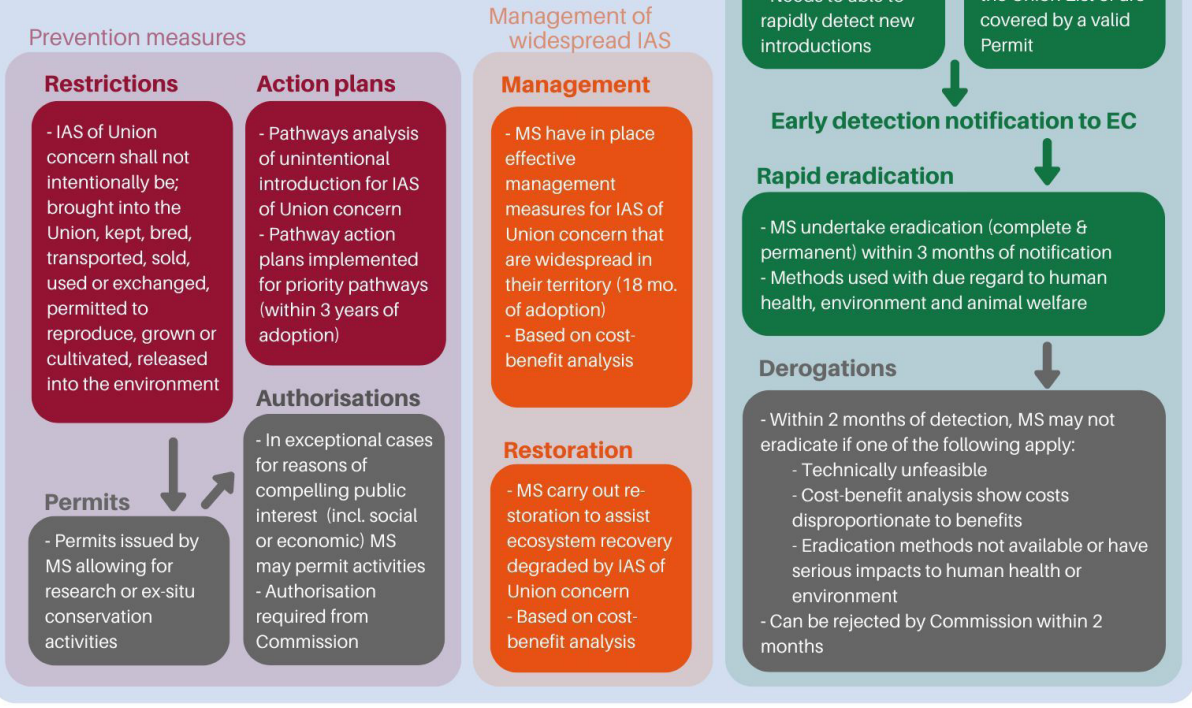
Prevention measures

Restrictions

- IAS of Union concern shall not intentionally be; brought into the Union, kept, bred, transported, sold, used or exchanged, permitted to reproduce, grown or cultivated, released into the environment

Action plans

- Pathways analysis of unintentional introduction for IAS of Union concern
- Pathway action plans implemented for priority pathways (within 3 years of adoption)

Permits

- Permits issued by MS allowing for research or ex-situ conservation activities

Authorisations

- In exceptional cases for reasons of compelling public interest (incl. social or economic) MS may permit activities
- Authorisation required from Commission

Management of widespread IAS

Management

- MS have in place effective management measures for IAS of Union concern that are widespread in their territory (18 mo. of adoption)
- Based on cost-benefit analysis

Restoration

- MS carry out restoration to assist ecosystem recovery degraded by IAS of Union concern
- Based on cost-benefit analysis

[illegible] rapidly detect new introductions

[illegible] covered by a valid Permit

Early detection notification to EC

Rapid eradication

- MS undertake eradication (complete & permanent) within 3 months of notification
- Methods used with due regard to human health, environment and animal welfare

Derogations

- Within 2 months of detection, MS may not eradicate if one of the following apply:
- Technically unfeasible
- Cost-benefit analysis show costs disproportionate to benefits
- Eradication methods not available or have serious impacts to human health or environment
- Can be rejected by Commission within 2 months